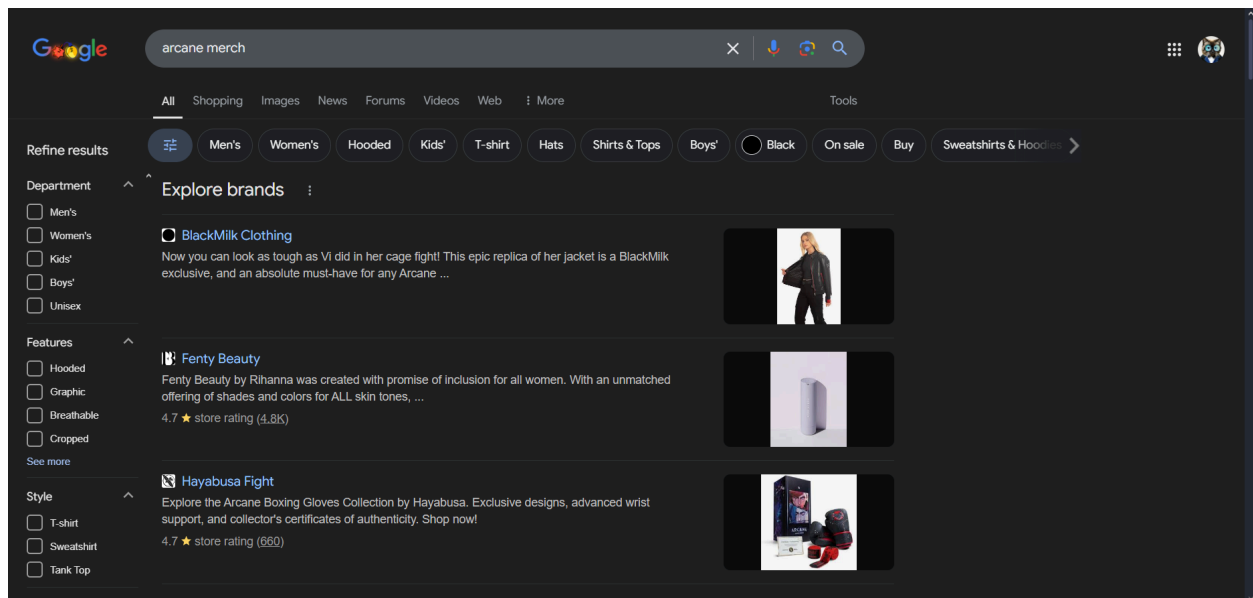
Google

arcane merch

All Shopping Images News Forums Videos Web ⋮ More Tools

Men's Women's Hooded Kids' T-shirt Hats Shirts & Tops Boys' Black On sale Buy Sweatshirts & Hoodies

Refine results

Department
Men's
Women's
Kids'
Boys'
Unisex

Features
Hooded
Graphic
Breathable
Cropped
See more

Style
T-shirt
Sweatshirt
Tank Top

Explore brands

BlackMilk Clothing
Now you can look as tough as Vi did in her cage fight! This epic replica of her jacket is a BlackMilk exclusive, and an absolute must-have for any Arcane ...

Fenty Beauty
Fenty Beauty by Rihanna was created with promise of inclusion for all women. With an unmatched offering of shades and colors for ALL skin tones, ...
4.7 ★ store rating (4.8K)

Hayabusa Fight
Explore the Arcane Boxing Gloves Collection by Hayabusa. Exclusive designs, advanced wrist support, and collector's certificates of authenticity. Shop now!
4.7 ★ store rating (660)